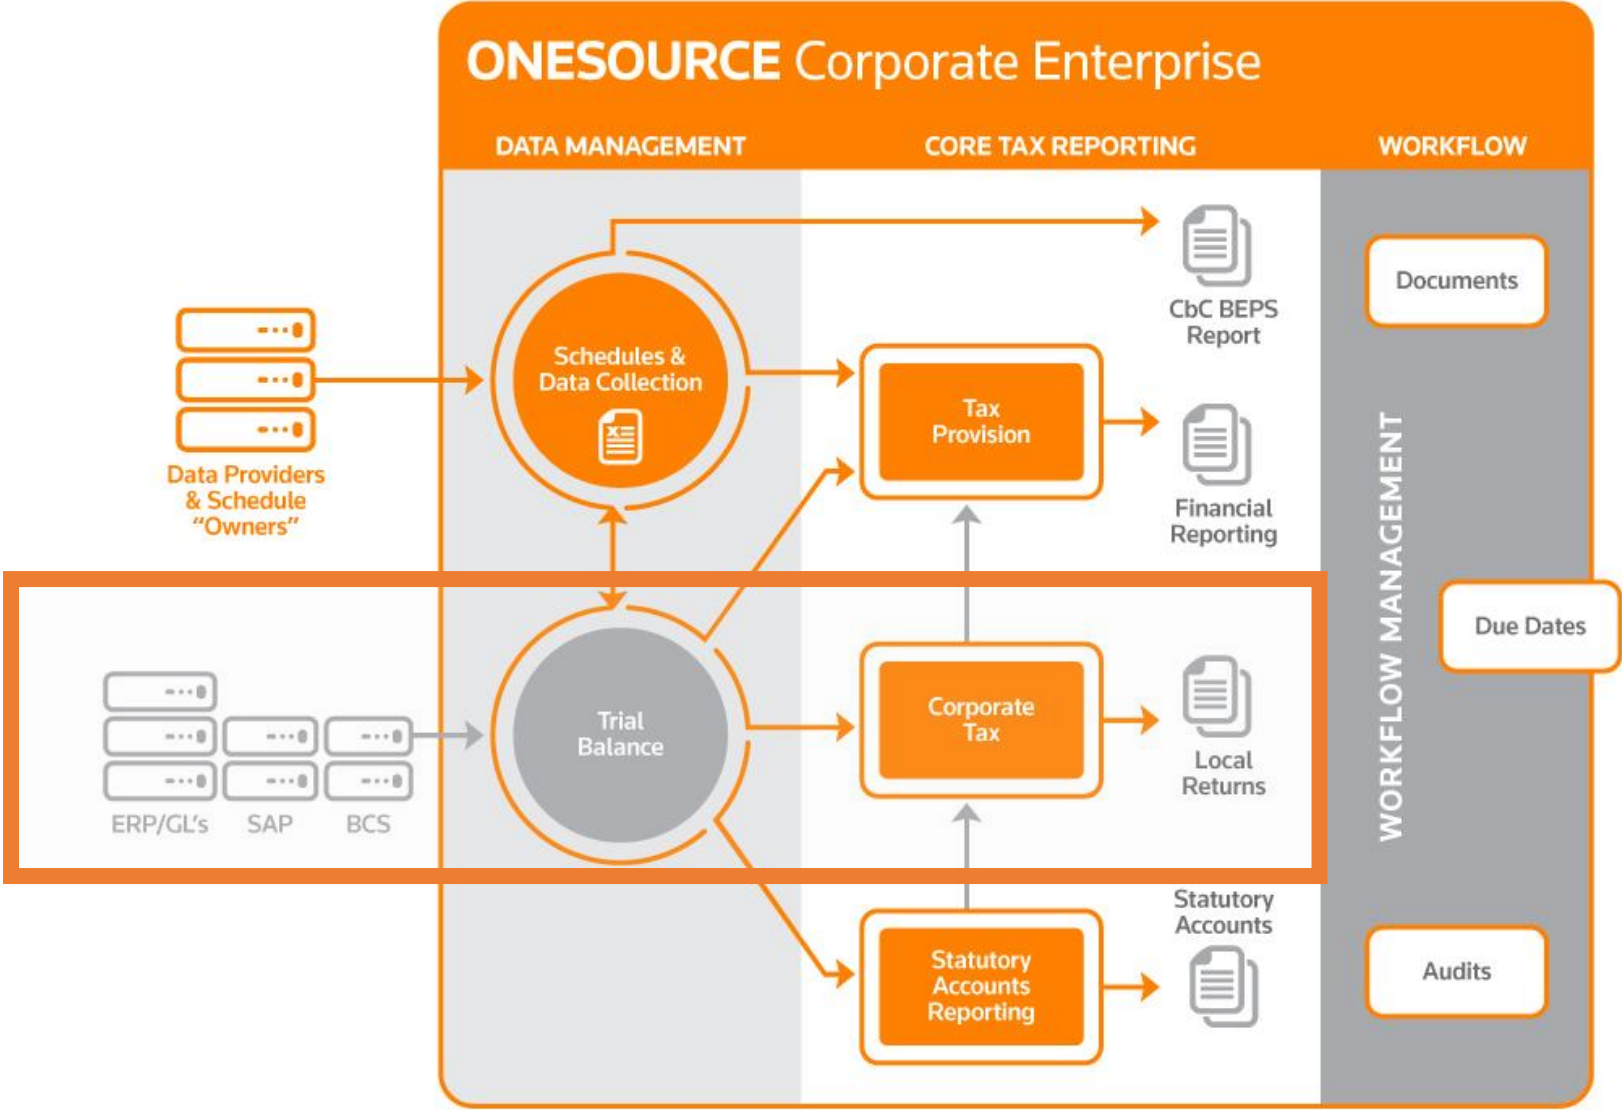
ONESOURCE Corporate Enterprise

DATA MANAGEMENT

CORE TAX REPORTING

WORKFLOW

Data Providers & Schedule "Owners"

Schedules & Data Collection

CbC BEPS Report

Documents

Tax Provision

Financial Reporting

WORKFLOW MANAGEMENT

Due Dates

Trial Balance

ERP/GL's

SAP

BCS

Corporate Tax

Local Returns

Statutory Accounts

Statutory Accounts Reporting

Audits